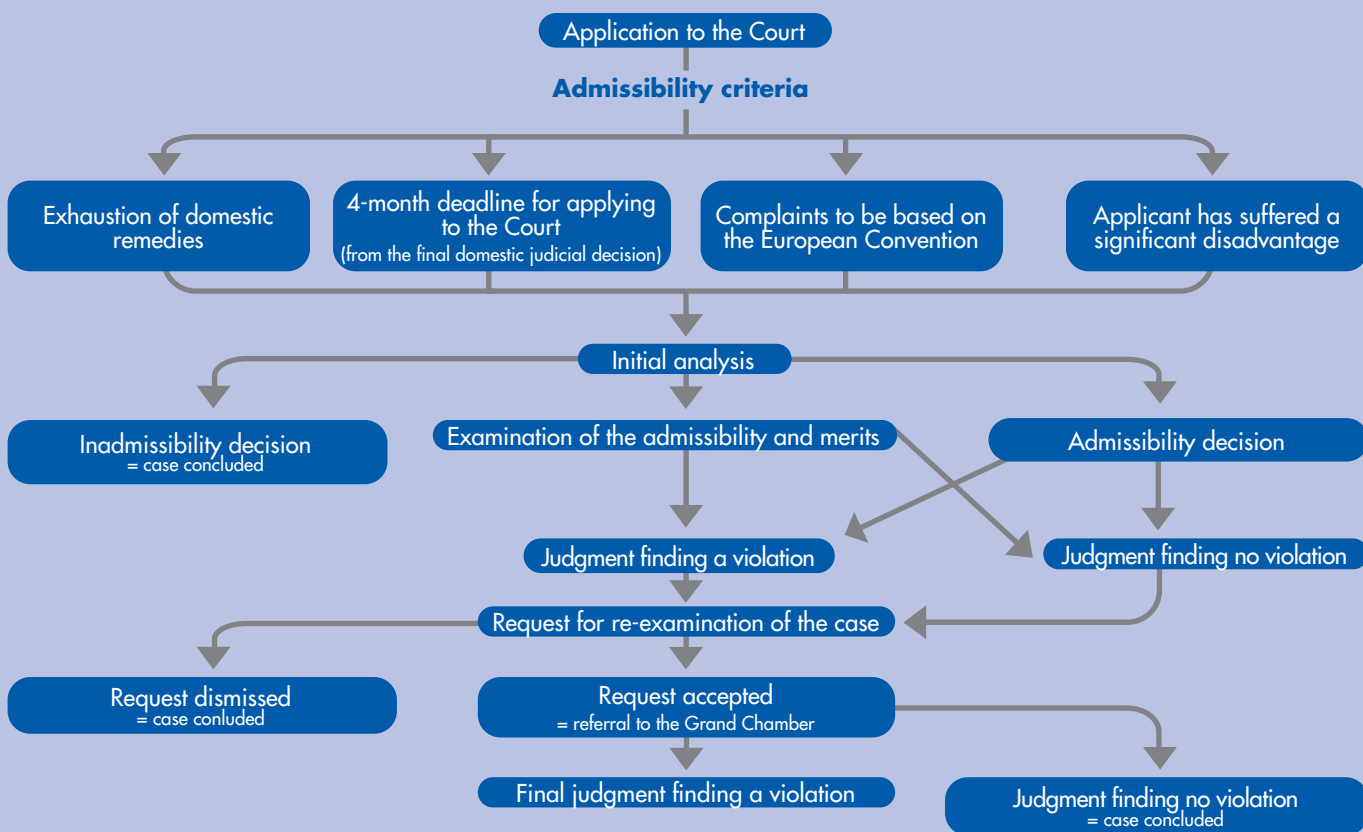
Application to the Court

Admissibility criteria

Exhaustion of domestic remedies

4-month deadline for applying to the Court
(from the final domestic judicial decision)

Complaints to be based on the European Convention

Applicant has suffered a significant disadvantage

Initial analysis

Inadmissibility decision
= case concluded

Examination of the admissibility and merits

Admissibility decision

Judgment finding a violation

Judgment finding no violation

Request for re-examination of the case

Request dismissed
= case concluded

Request accepted
= referral to the Grand Chamber

Final judgment finding a violation

Judgment finding no violation
= case concluded